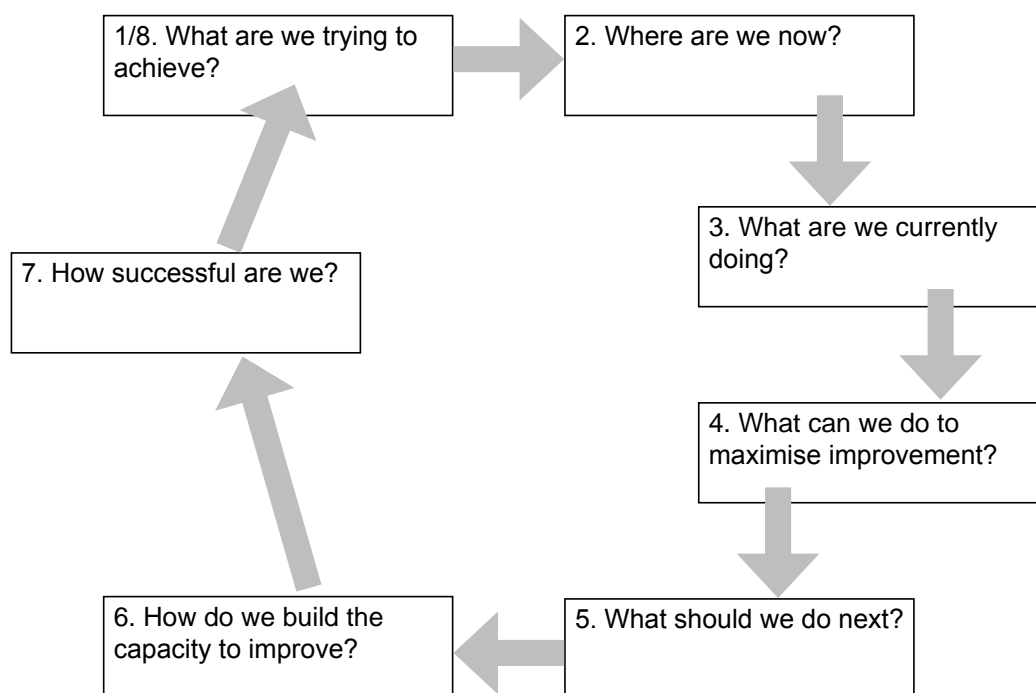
1/8. What are we trying to achieve?

2. Where are we now?

3. What are we currently doing?

4. What can we do to maximise improvement?

5. What should we do next?

6. How do we build the capacity to improve?

7. How successful are we?